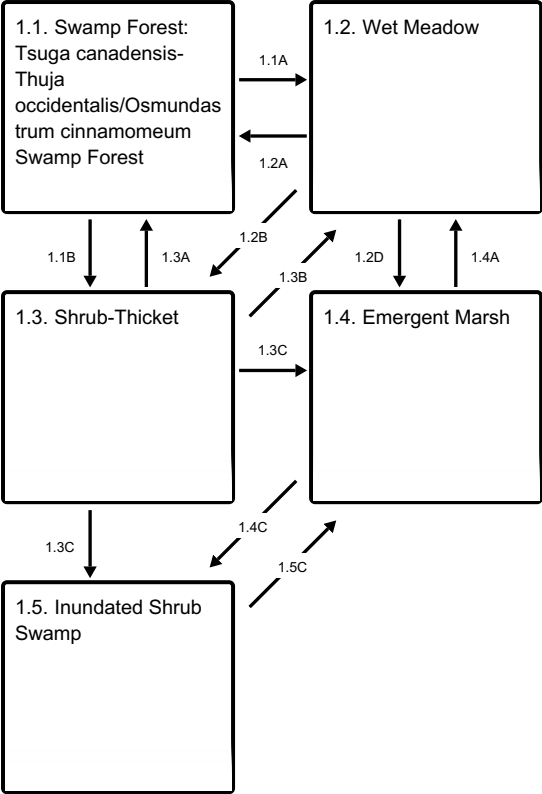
1.1. Swamp Forest: Tsuga canadensis-Thuja occidentalis/Osmundastrum cinnamomeum Swamp Forest

1.1A

1.2A

1.2. Wet Meadow

1.1B

1.3A

1.2B

1.3B

1.2D

1.4A

1.3. Shrub-Thicket

1.3C

1.4. Emergent Marsh

1.3C

1.4C

1.5C

1.5. Inundated Shrub Swamp